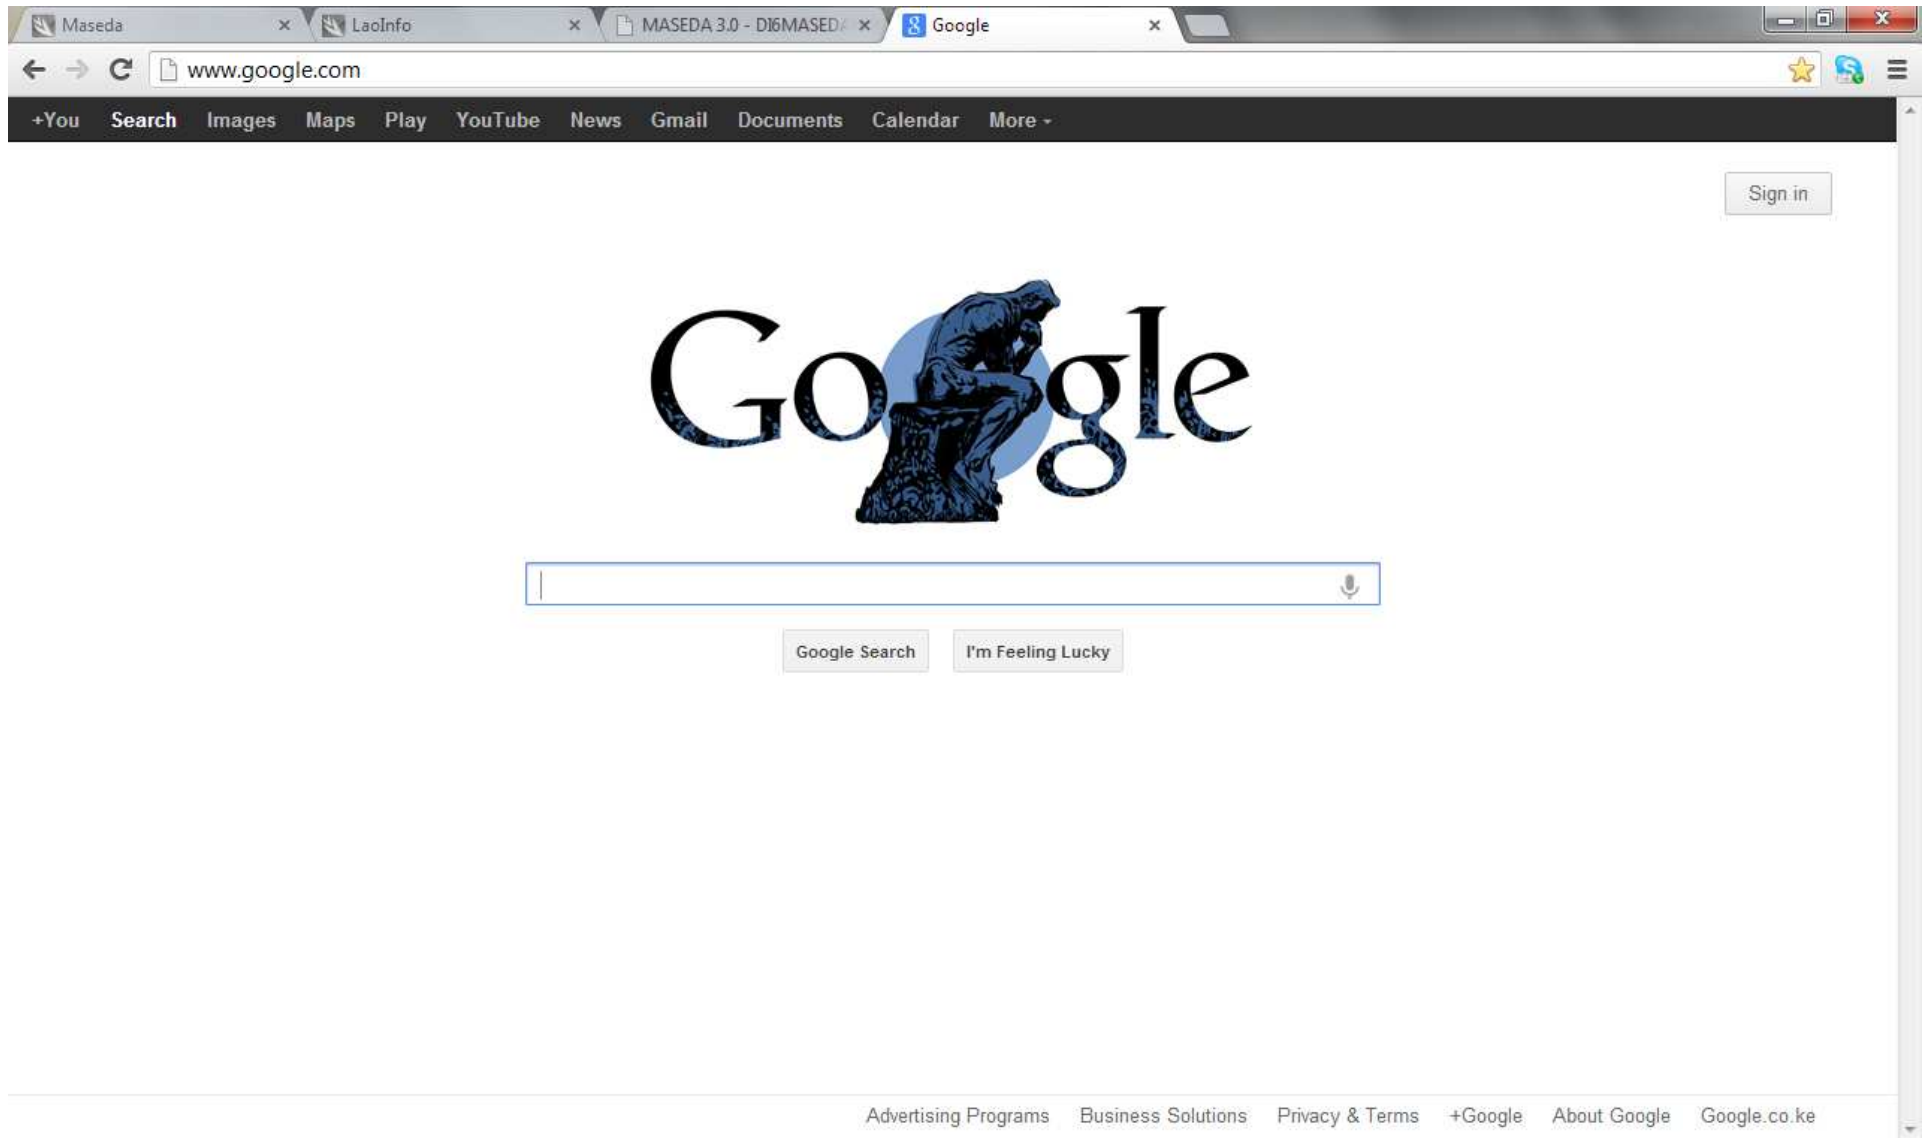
Maseda × LaoInfo × MASEDA 3.0 - DI6MASED/ × Google ×

www.google.com

+You Search Images Maps Play YouTube News Gmail Documents Calendar More

Sign in

Google

Google Search I'm Feeling Lucky

Advertising Programs Business Solutions Privacy & Terms +Google About Google Google.co.ke